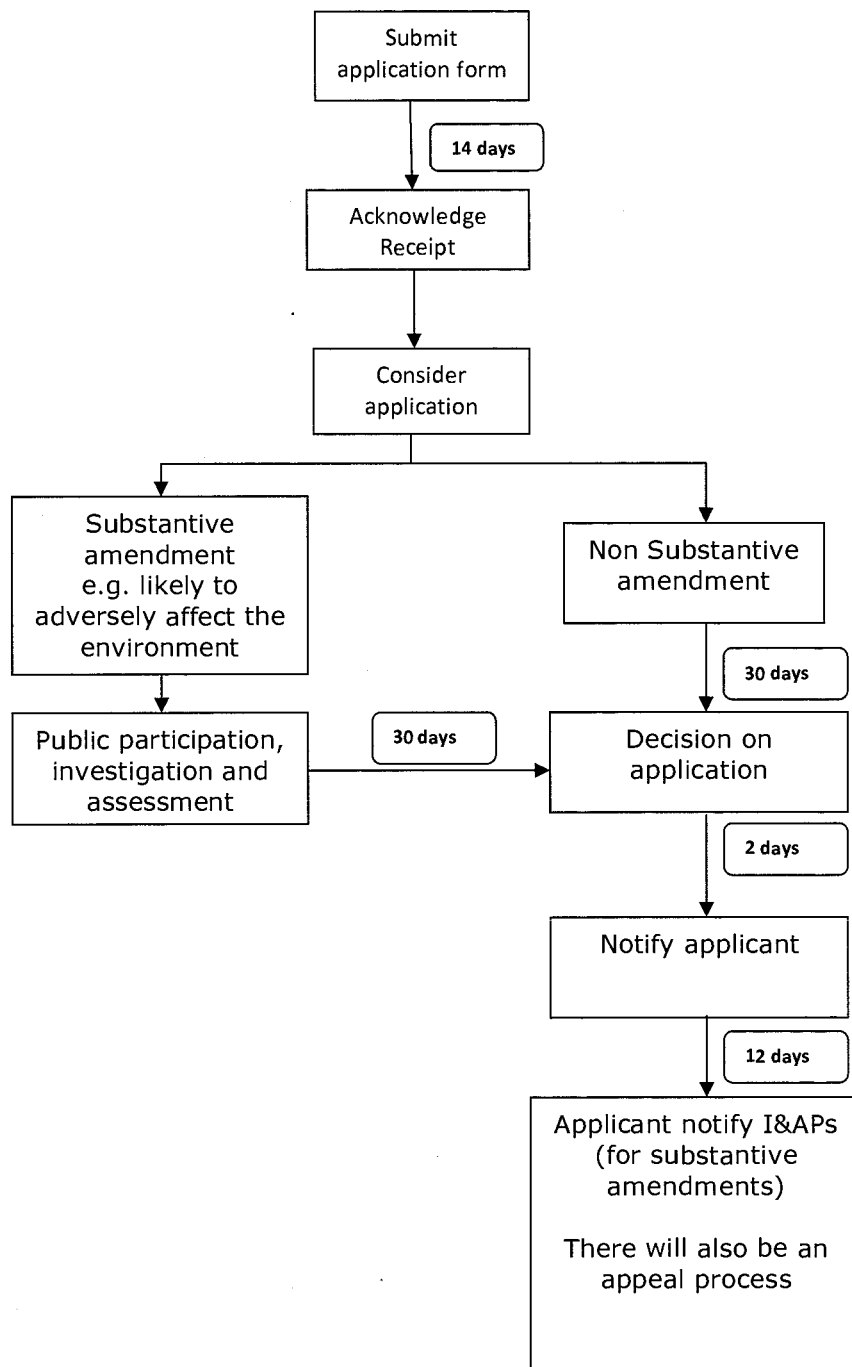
Submit application form

14 days

Acknowledge Receipt

Consider application

Substantive amendment e.g. likely to adversely affect the environment

Non Substantive amendment

30 days

Public participation, investigation and assessment

30 days

Decision on application

2 days

Notify applicant

12 days

Applicant notify I&APs (for substantive amendments)

There will also be an appeal process